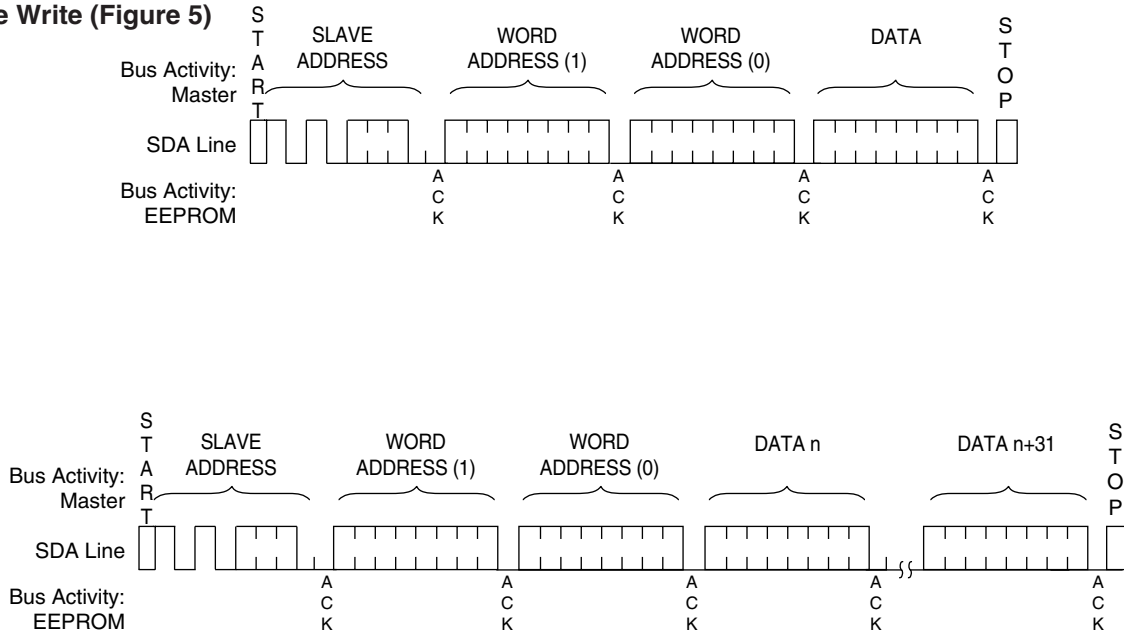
e Write (Figure 5)

START

SLAVE ADDRESS

WORD ADDRESS (1)

WORD ADDRESS (0)

DATA

STOP

Bus Activity: Master

SDA Line

Bus Activity: EEPROM

ACK

ACK

ACK

ACK

START

SLAVE ADDRESS

WORD ADDRESS (1)

WORD ADDRESS (0)

DATA n

DATA n+31

STOP

Bus Activity: Master

SDA Line

Bus Activity: EEPROM

ACK

ACK

ACK

ACK

ACK